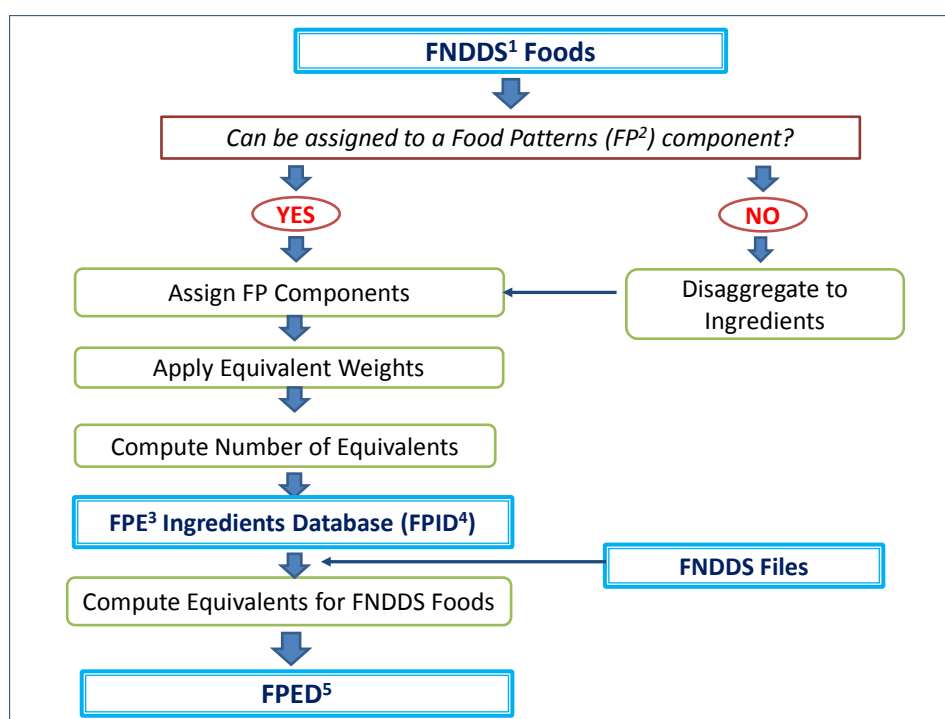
FNDDS$^1$ Foods

*Can be assigned to a Food Patterns (FP$^2$) component?*

YES

NO

Assign FP Components

Disaggregate to Ingredients

Apply Equivalent Weights

Compute Number of Equivalents

FPE$^3$ Ingredients Database (FPID$^4$)

FNDDS Files

Compute Equivalents for FNDDS Foods

FPED$^5$